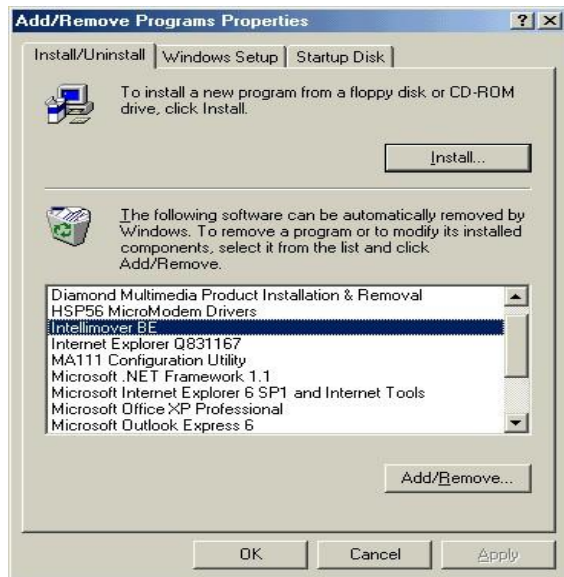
Add/Remove Programs Properties

?
X

Install/Uninstall | Windows Setup | Startup Disk

To install a new program from a floppy disk or CD-ROM drive, click Install.

Install...

The following software can be automatically removed by Windows. To remove a program or to modify its installed components, select it from the list and click Add/Remove.

Diamond Multimedia Product Installation & Removal
HSP56 MicroModem Drivers
Intellimover BE
Internet Explorer Q831167
MA111 Configuration Utility
Microsoft .NET Framework 1.1
Microsoft Internet Explorer 6 SP1 and Internet Tools
Microsoft Office XP Professional
Microsoft Outlook Express 6

Add/Remove...

OK
Cancel
Apply